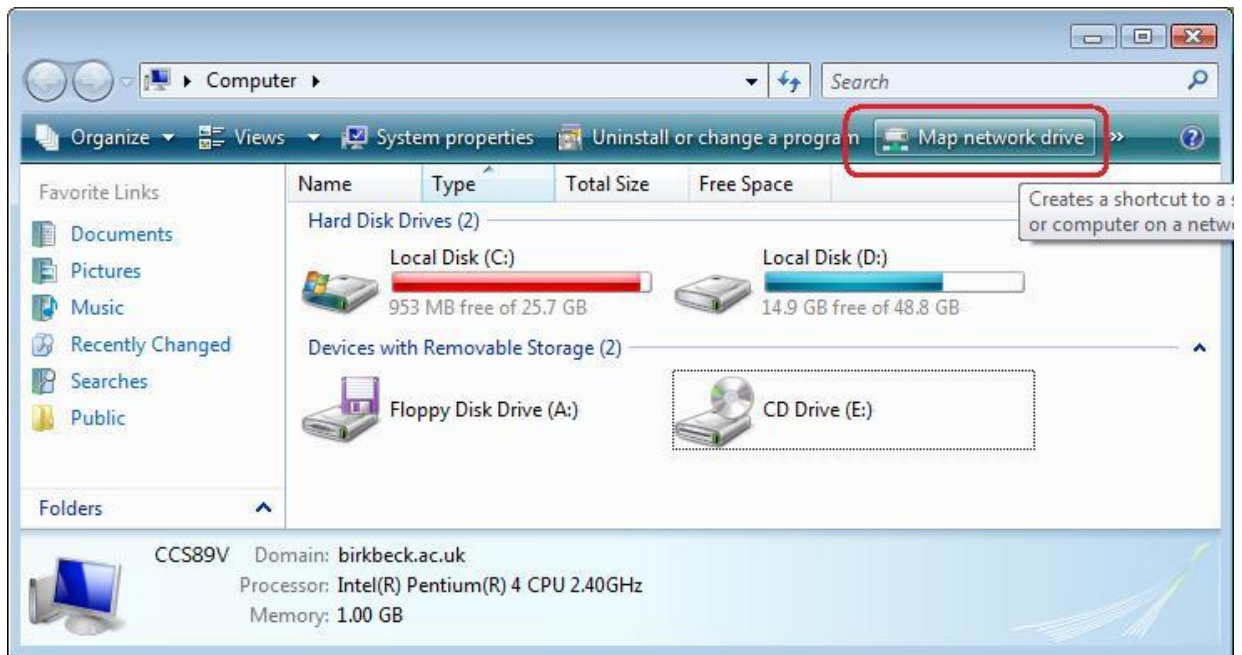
Computer ▸

Search

Organize ▾ Views ▾ System properties Uninstall or change a program Map network drive »

Favorite Links

Documents

Pictures

Music

Recently Changed

Searches

Public

Folders

Name Type Total Size Free Space

Creates a shortcut to a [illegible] or computer on a netw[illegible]

Hard Disk Drives (2)

Local Disk (C:)

953 MB free of 25.7 GB

Local Disk (D:)

14.9 GB free of 48.8 GB

Devices with Removable Storage (2)

Floppy Disk Drive (A:)

CD Drive (E:)

CCS89V Domain: birkbeck.ac.uk

Processor: Intel(R) Pentium(R) 4 CPU 2.40GHz

Memory: 1.00 GB